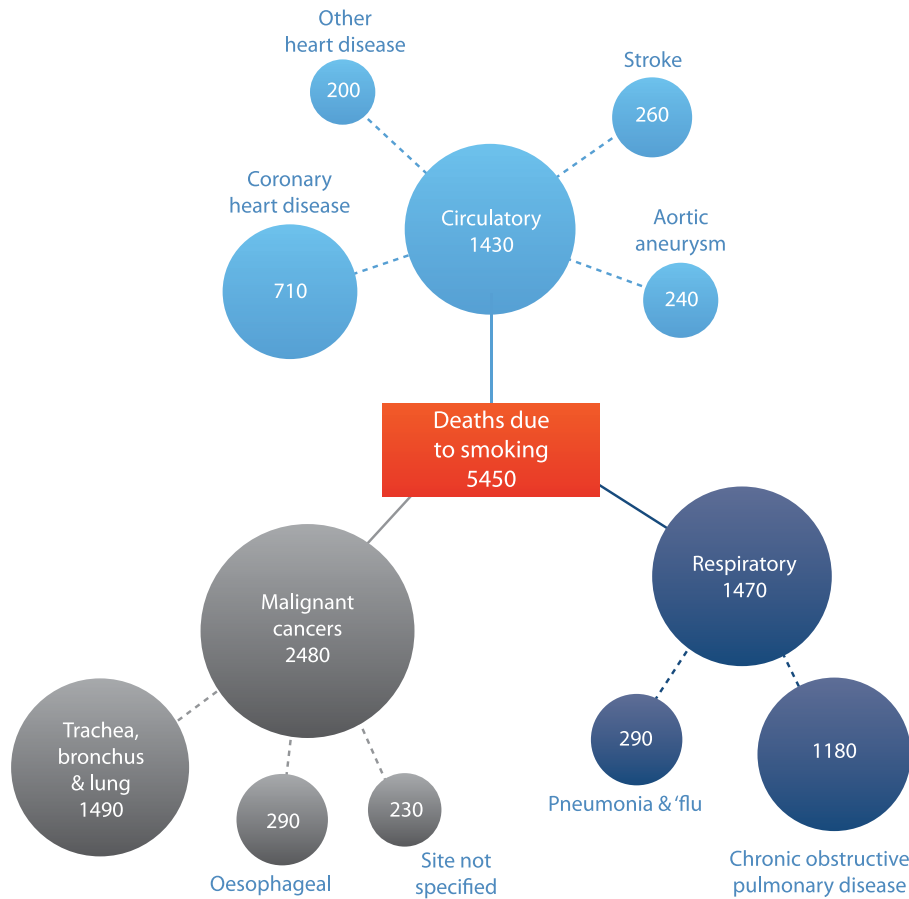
Other heart disease
200

Stroke
260

Coronary heart disease
710

Circulatory
1430

Aortic aneurysm
240

Deaths due to smoking
5450

Malignant cancers
2480

Respiratory
1470

Trachea, bronchus & lung
1490

290
Oesophageal

230
Site not specified

290
Pneumonia & 'flu

1180
Chronic obstructive pulmonary disease